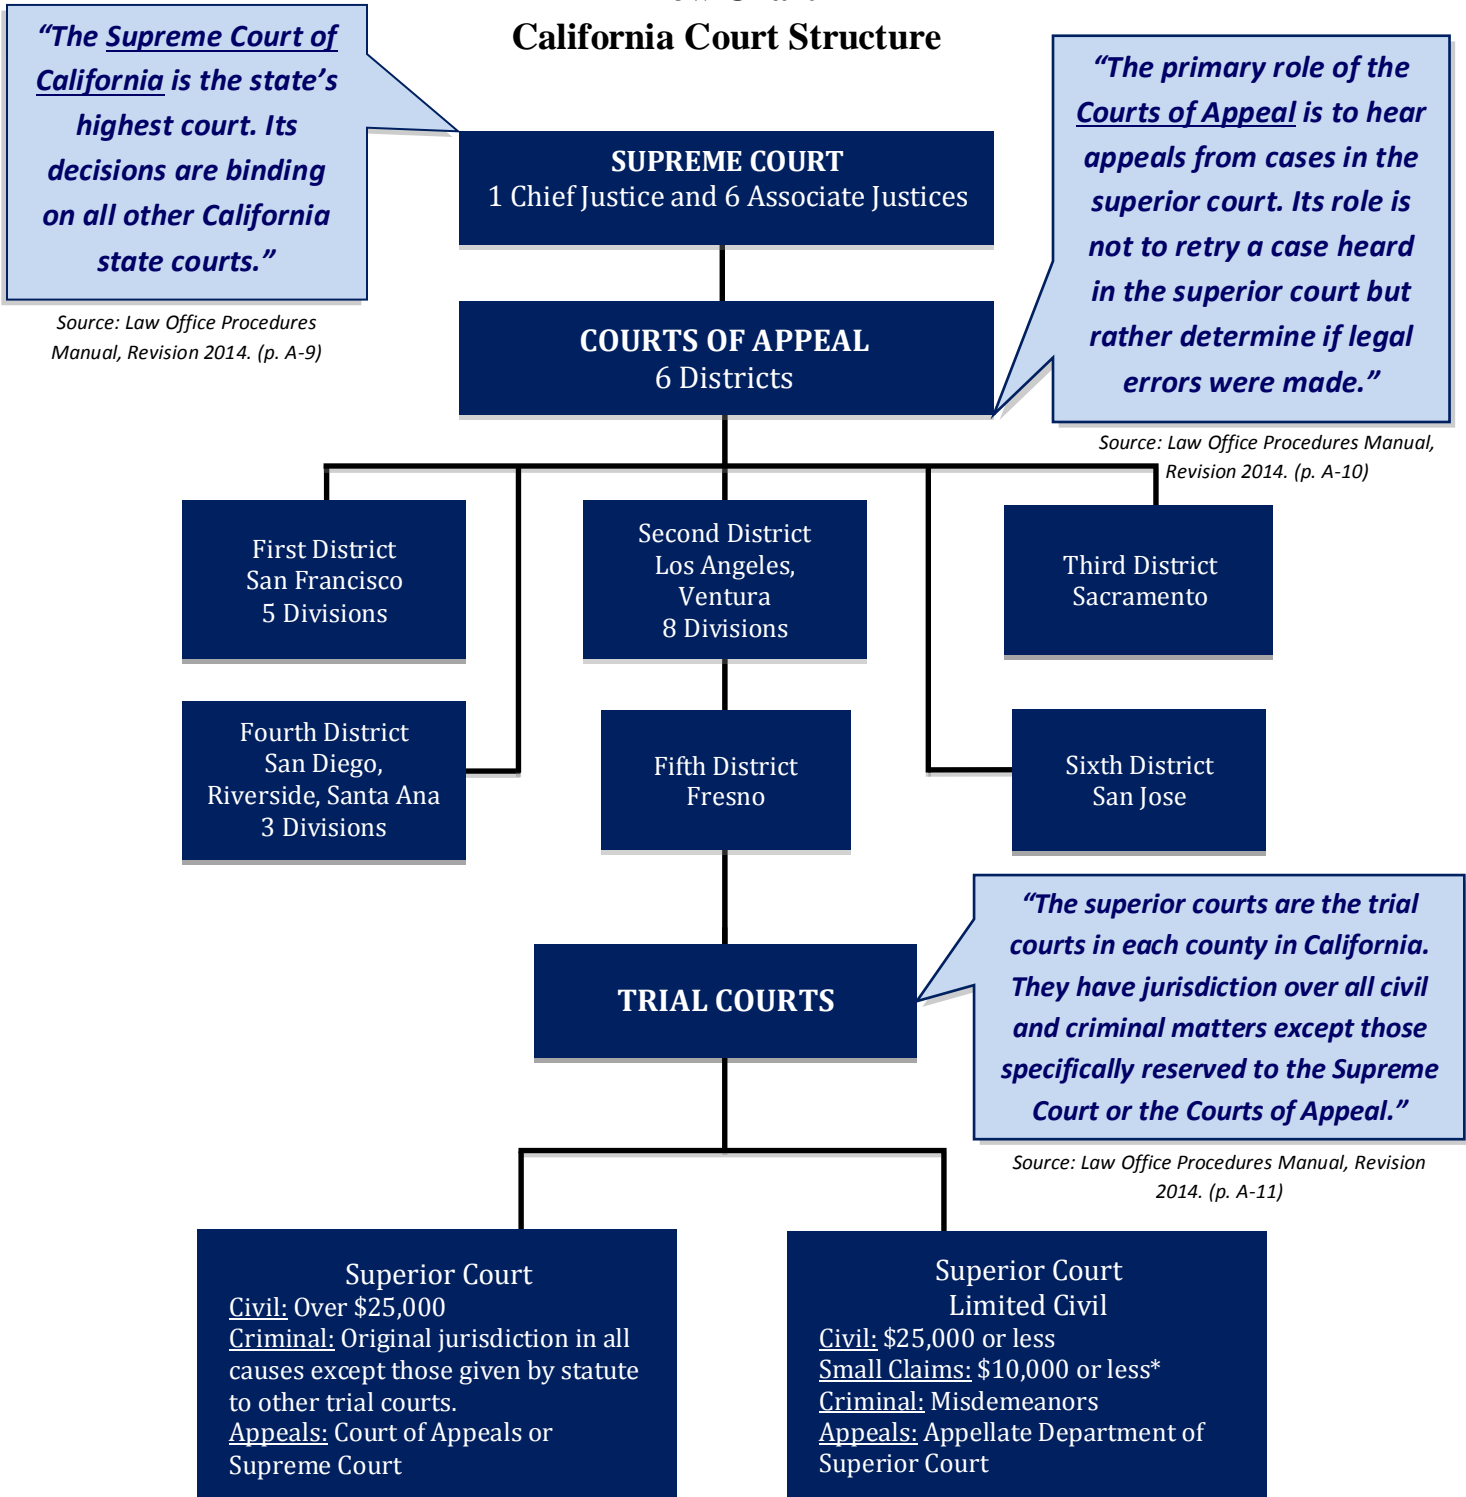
California Court Structure

"The Supreme Court of California is the state's highest court. Its decisions are binding on all other California state courts."

Source: Law Office Procedures Manual, Revision 2014. (p. A-9)

SUPREME COURT
1 Chief Justice and 6 Associate Justices

"The primary role of the Courts of Appeal is to hear appeals from cases in the superior court. Its role is not to retry a case heard in the superior court but rather determine if legal errors were made."

Source: Law Office Procedures Manual, Revision 2014. (p. A-10)

COURTS OF APPEAL
6 Districts

First District
San Francisco
5 Divisions

Second District
Los Angeles, Ventura
8 Divisions

Third District
Sacramento

Fourth District
San Diego, Riverside, Santa Ana
3 Divisions

Fifth District
Fresno

Sixth District
San Jose

"The superior courts are the trial courts in each county in California. They have jurisdiction over all civil and criminal matters except those specifically reserved to the Supreme Court or the Courts of Appeal."

Source: Law Office Procedures Manual, Revision 2014. (p. A-11)

TRIAL COURTS

Superior Court
Civil: Over $25,000
Criminal: Original jurisdiction in all causes except those given by statute to other trial courts.
Appeals: Court of Appeals or Supreme Court

Superior Court
Limited Civil
Civil: $25,000 or less
Small Claims: $10,000 or less*
Criminal: Misdemeanors
Appeals: Appellate Department of Superior Court